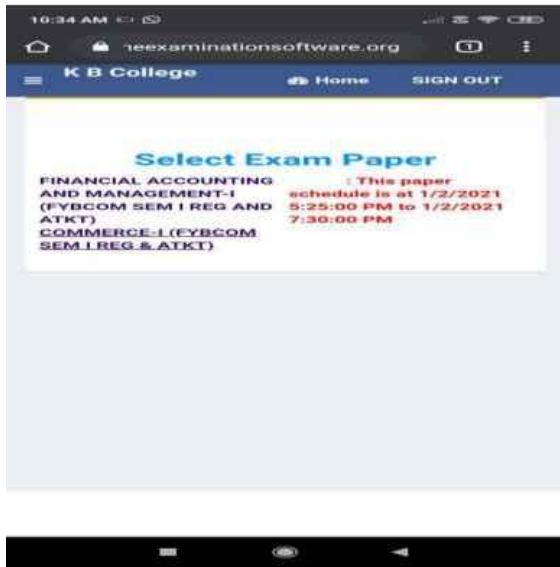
10:34 AM

ieexaminationsoftware.org

1

K B College

Home

SIGN OUT

Select Exam Paper

FINANCIAL ACCOUNTING AND MANAGEMENT-I (FYBCOM SEM I REG AND ATKT)

: This paper schedule is at 1/2/2021 5:25:00 PM to 1/2/2021 7:30:00 PM

COMMERCE-I (FYBCOM SEM I REG & ATKT)